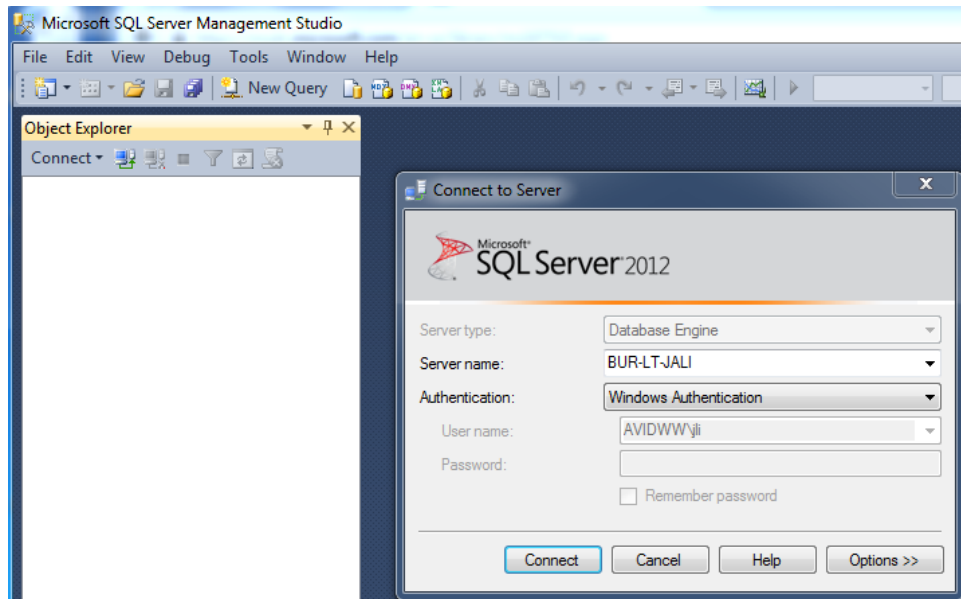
Microsoft SQL Server Management Studio

File Edit View Debug Tools Window Help

New Query

Object Explorer

Connect

Connect to Server

Microsoft SQL Server 2012

Server type: Database Engine

Server name: BUR-LT-JALI

Authentication: Windows Authentication

User name: AVIDWW\jli

Password:

Remember password

Connect Cancel Help Options >>